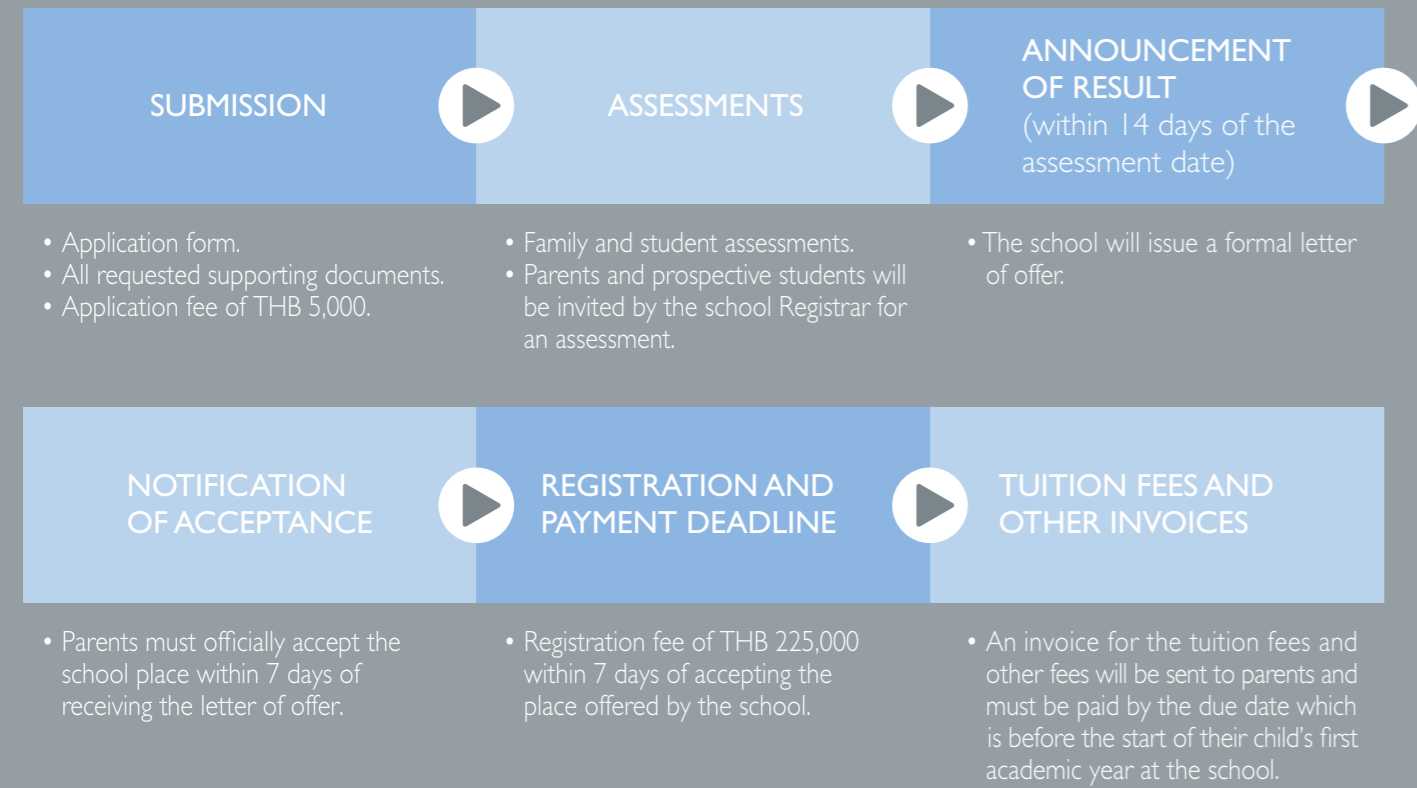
SUBMISSION

ASSESSMENTS

ANNOUNCEMENT OF RESULT (within 14 days of the assessment date)

• Application form.
• All requested supporting documents.
• Application fee of THB 5,000.

• Family and student assessments.
• Parents and prospective students will be invited by the school Registrar for an assessment.

• The school will issue a formal letter of offer.

NOTIFICATION OF ACCEPTANCE

REGISTRATION AND PAYMENT DEADLINE

TUITION FEES AND OTHER INVOICES

• Parents must officially accept the school place within 7 days of receiving the letter of offer.

• Registration fee of THB 225,000 within 7 days of accepting the place offered by the school.

• An invoice for the tuition fees and other fees will be sent to parents and must be paid by the due date which is before the start of their child's first academic year at the school.